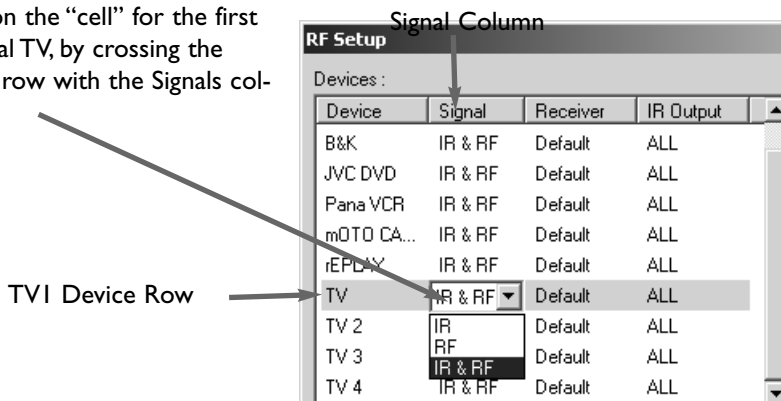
on the "cell" for the first al TV, by crossing the row with the Signals col-

Signal Column

RF Setup

Devices :

| Device | Signal | Receiver | IR Output |
|---|---|---|---|
| B&K | IR & RF | Default | ALL |
| JVC DVD | IR & RF | Default | ALL |
| Pana VCR | IR & RF | Default | ALL |
| mOTO CA... | IR & RF | Default | ALL |
| rEPLAY | IR & RF | Default | ALL |
| TV | IR & RF | Default | ALL |
| TV 2 | IR | Default | ALL |
| TV 3 | RF | Default | ALL |
| TV 4 | IR & RF | Default | ALL |

IR & RF

TV1 Device Row